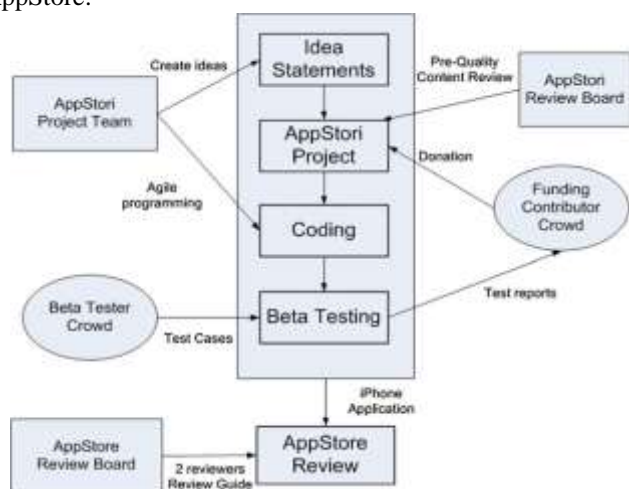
AppStore.

Create ideas

Idea Statements

Pre-Quality Content Review

AppStori Review Board

AppStori Project Team

AppStori Project

Donation

Agile programming

Coding

Funding Contributor Crowd

Beta Tester Crowd

Beta Testing

Test reports

Test Cases

iPhone Application

AppStore Review Board

AppStore Review

2 reviewers Review Guide